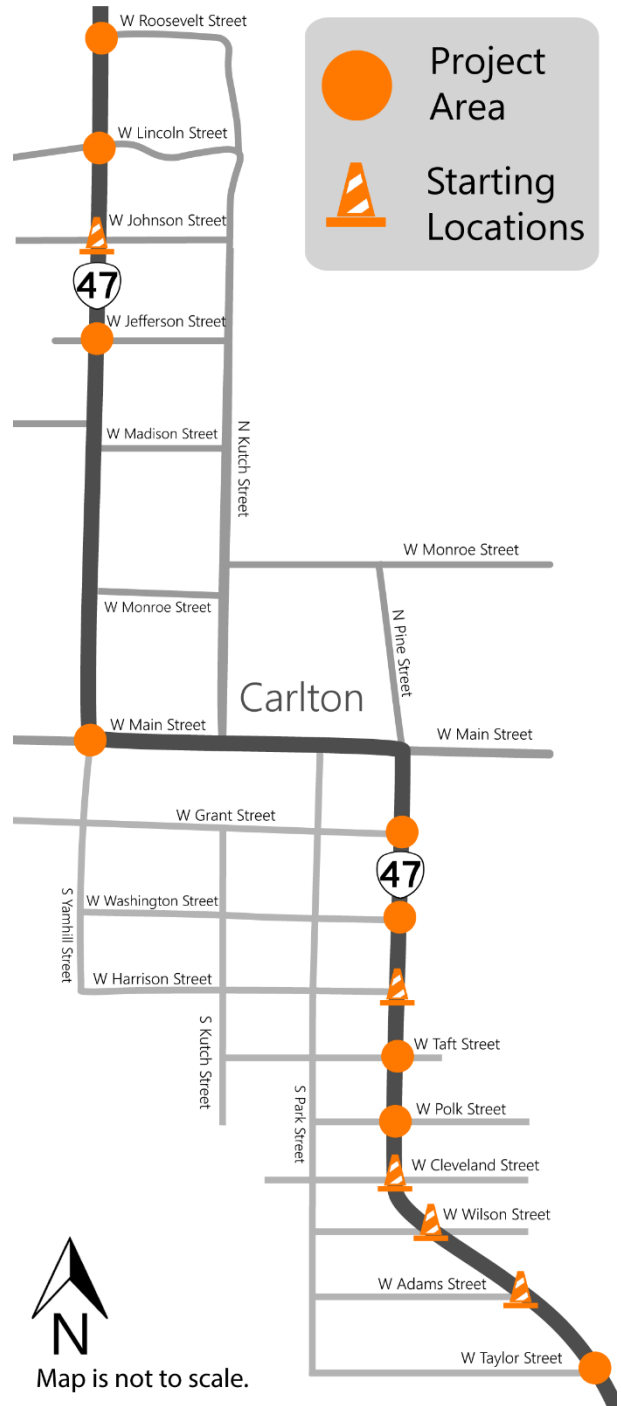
Project Area

Starting Locations

W Roosevelt Street

W Lincoln Street

W Johnson Street

47

W Jefferson Street

W Madison Street

N Kutch Street

W Monroe Street

N Pine Street

W Monroe Street

Carlton

W Main Street

W Main Street

W Grant Street

47

W Washington Street

S Yamhill Street

W Harrison Street

W Taft Street

S Kutch Street

S Park Street

W Polk Street

W Cleveland Street

W Wilson Street

W Adams Street

W Taylor Street

N

Map is not to scale.